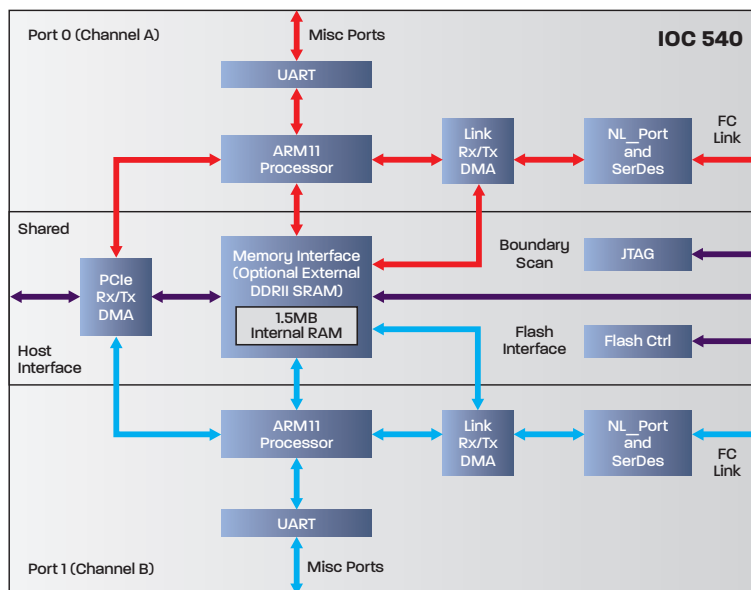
Port 0 (Channel A)

Misc Ports

IOC 540

UART

ARM11 Processor

Link Rx/Tx DMA

NL_Port and SerDes

FC Link

Shared

PCIe Rx/Tx DMA

Memory Interface (Optional External DDRII SRAM)

1.5MB Internal RAM

Boundary Scan

JTAG

Flash Interface

Flash Ctrl

Host Interface

ARM11 Processor

Link Rx/Tx DMA

NL_Port and SerDes

FC Link

UART

Port 1 (Channel B)

Misc Ports